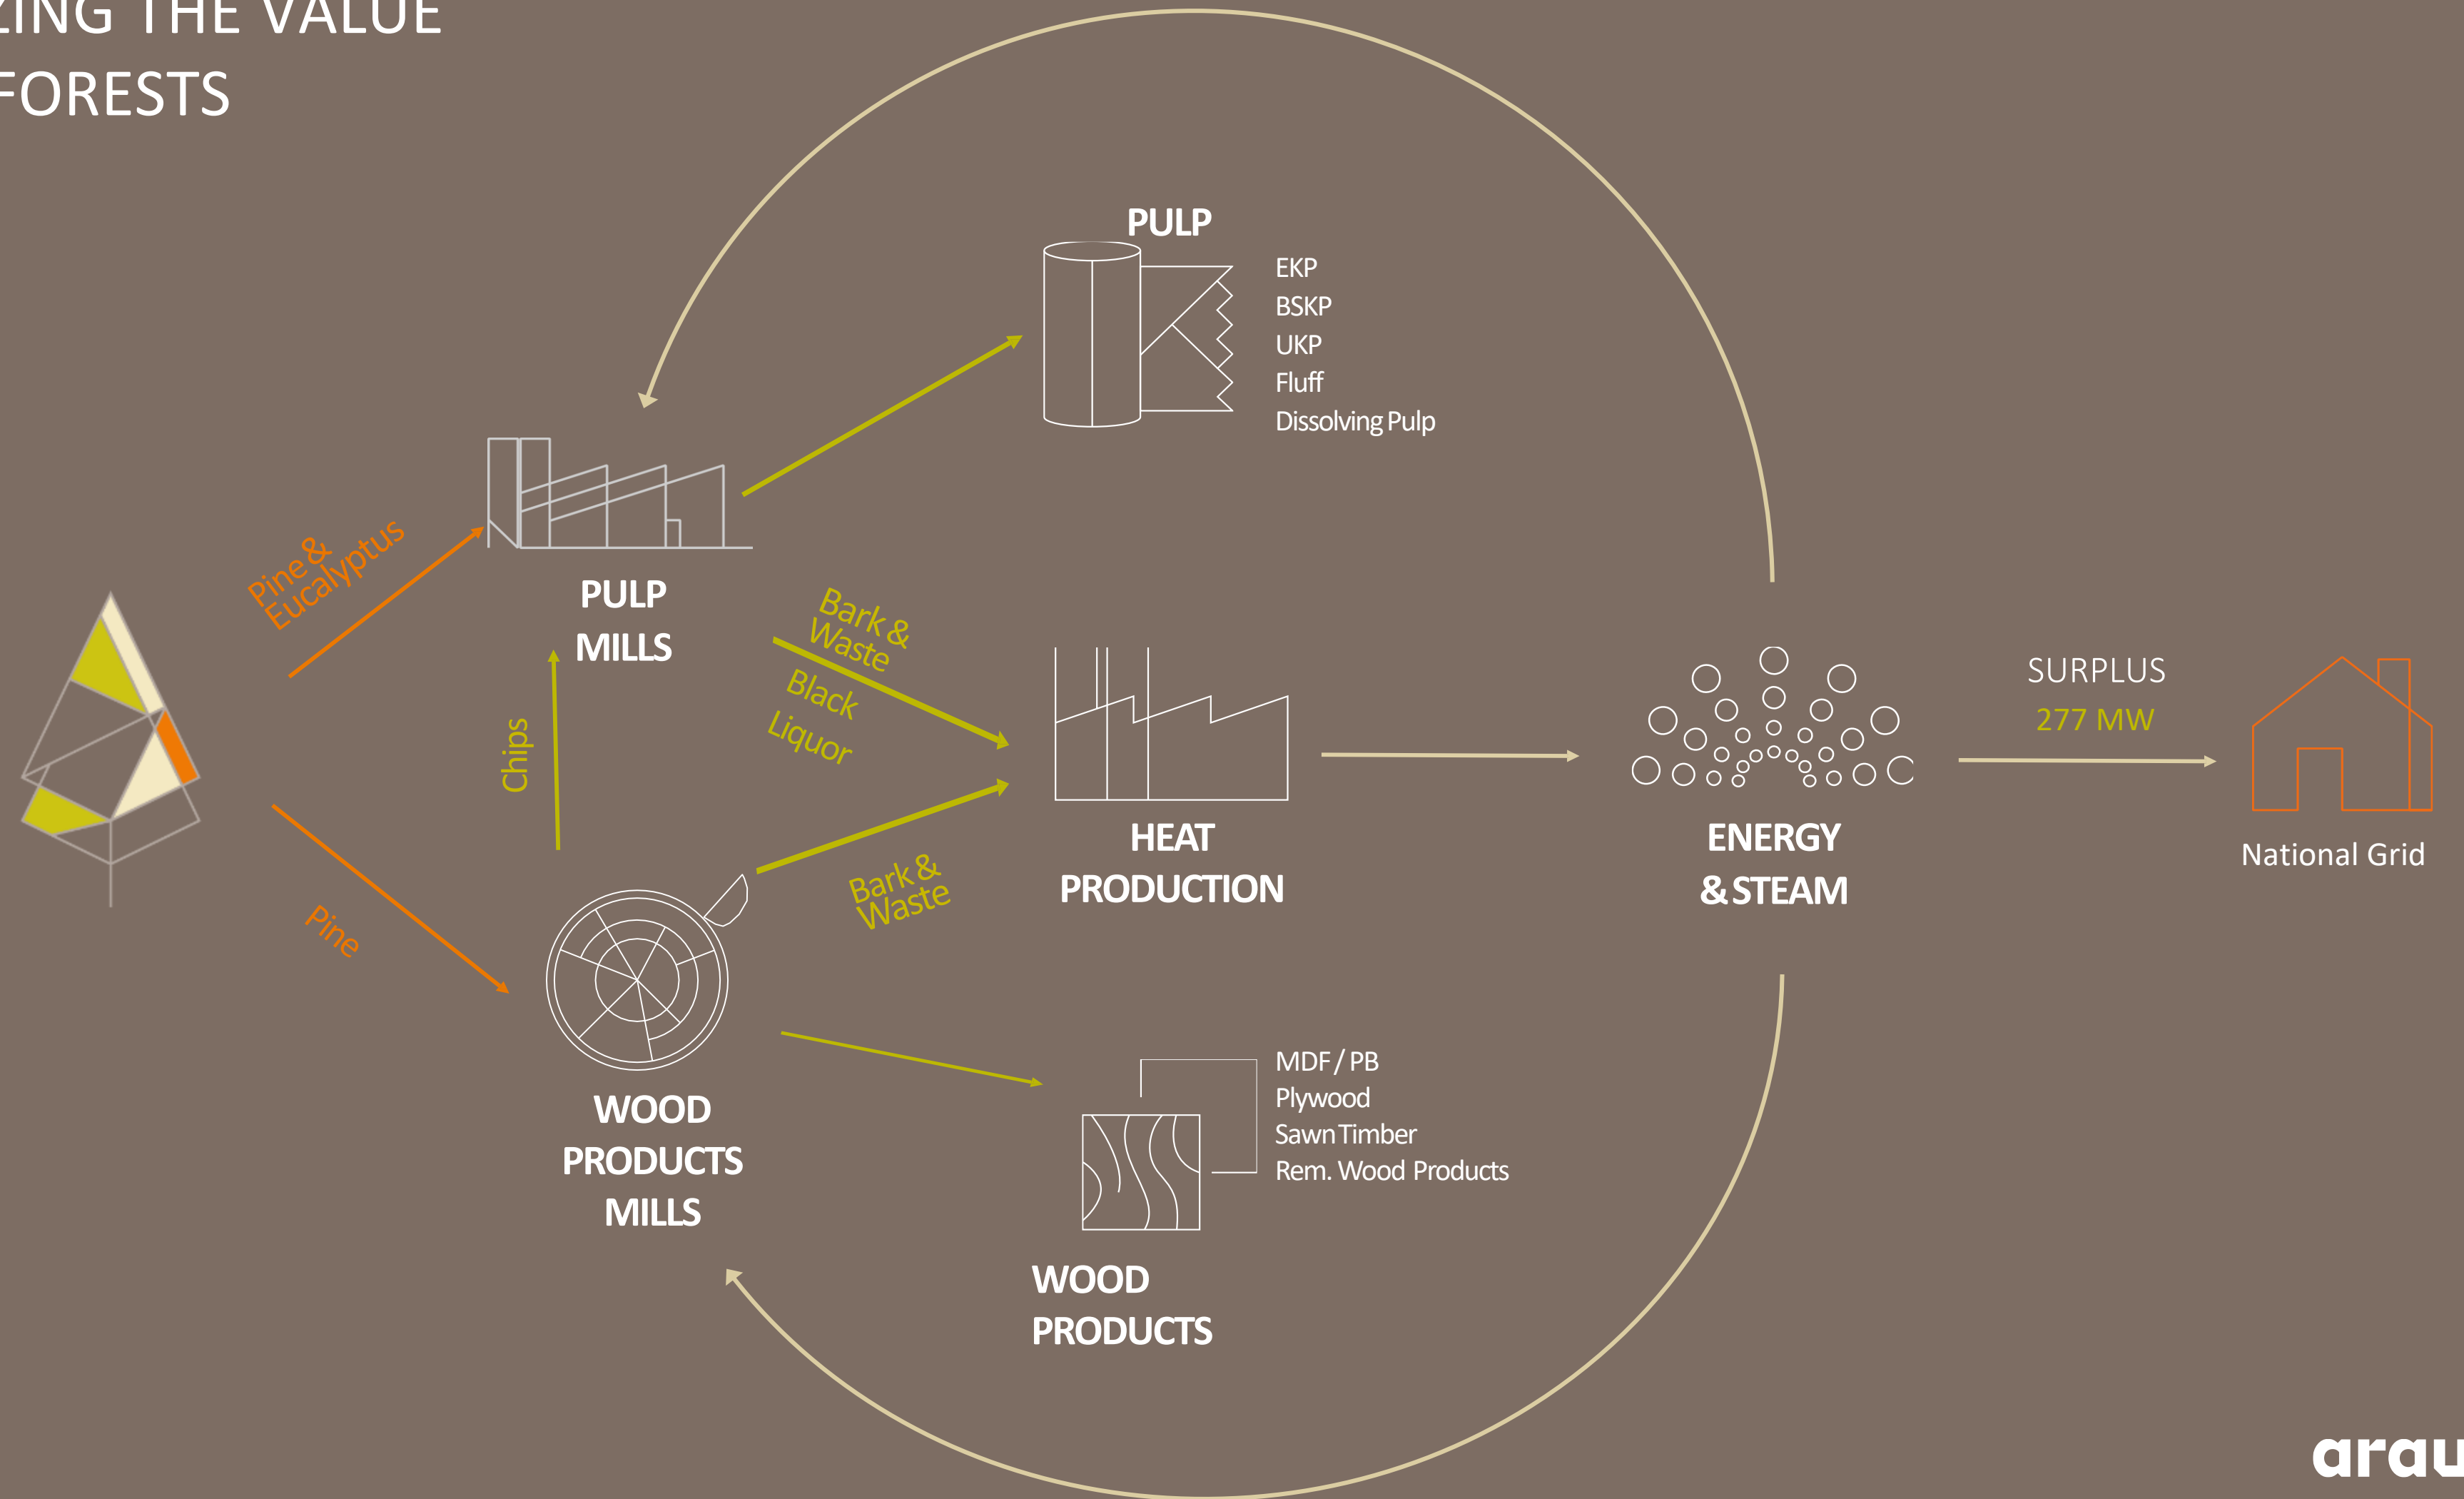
ZING THE VALUE
FORESTS

PULP
EKP
BSKP
UKP
Fluff
Dissolving Pulp

Pine & Eucalyptus

PULP MILLS

Bark & Waste

Black Liquor

Chips

HEAT PRODUCTION

ENERGY & STEAM

SURPLUS
277 MW

National Grid

Pine

Bark & Waste

WOOD PRODUCTS MILLS

MDF / PB
Plywood
Sawn Timber
Rem. Wood Products

WOOD PRODUCTS

arau